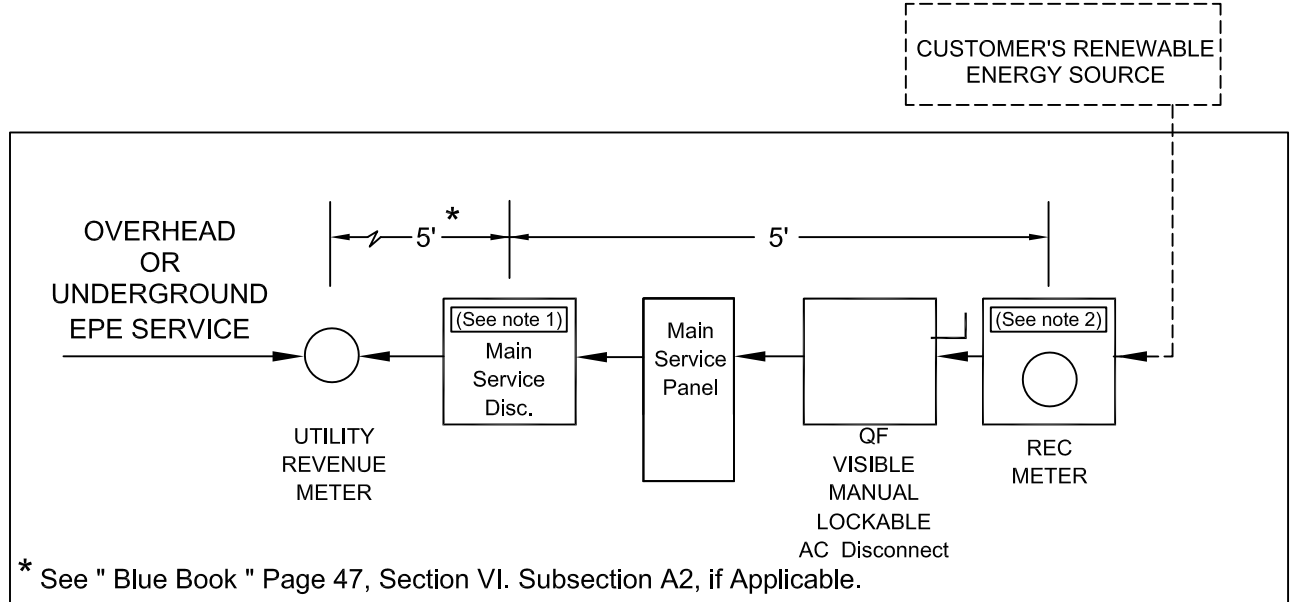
CUSTOMER'S RENEWABLE ENERGY SOURCE

5' *

5'

OVERHEAD OR UNDERGROUND EPE SERVICE

(See note 1)
Main Service Disc.

Main Service Panel

(See note 2)

UTILITY REVENUE METER

QF VISIBLE MANUAL LOCKABLE AC Disconnect

REC METER

* See " Blue Book " Page 47, Section VI. Subsection A2, if Applicable.